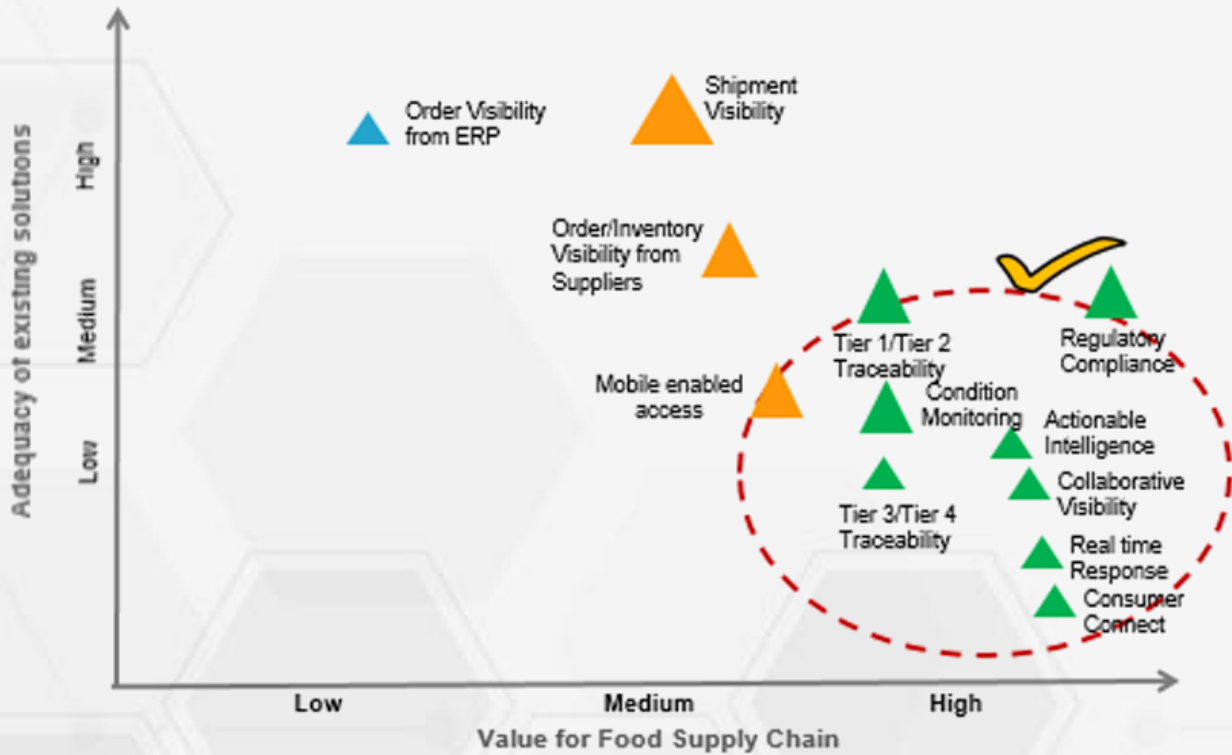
Adequacy of existing solutions

High

Medium

Low

Order Visibility from ERP

Shipment Visibility

Order/Inventory Visibility from Suppliers

Tier 1/Tier 2 Traceability

Regulatory Compliance

Mobile enabled access

Condition Monitoring

Actionable Intelligence

Collaborative Visibility

Tier 3/Tier 4 Traceability

Real time Response

Consumer Connect

Low

Medium

High

Value for Food Supply Chain